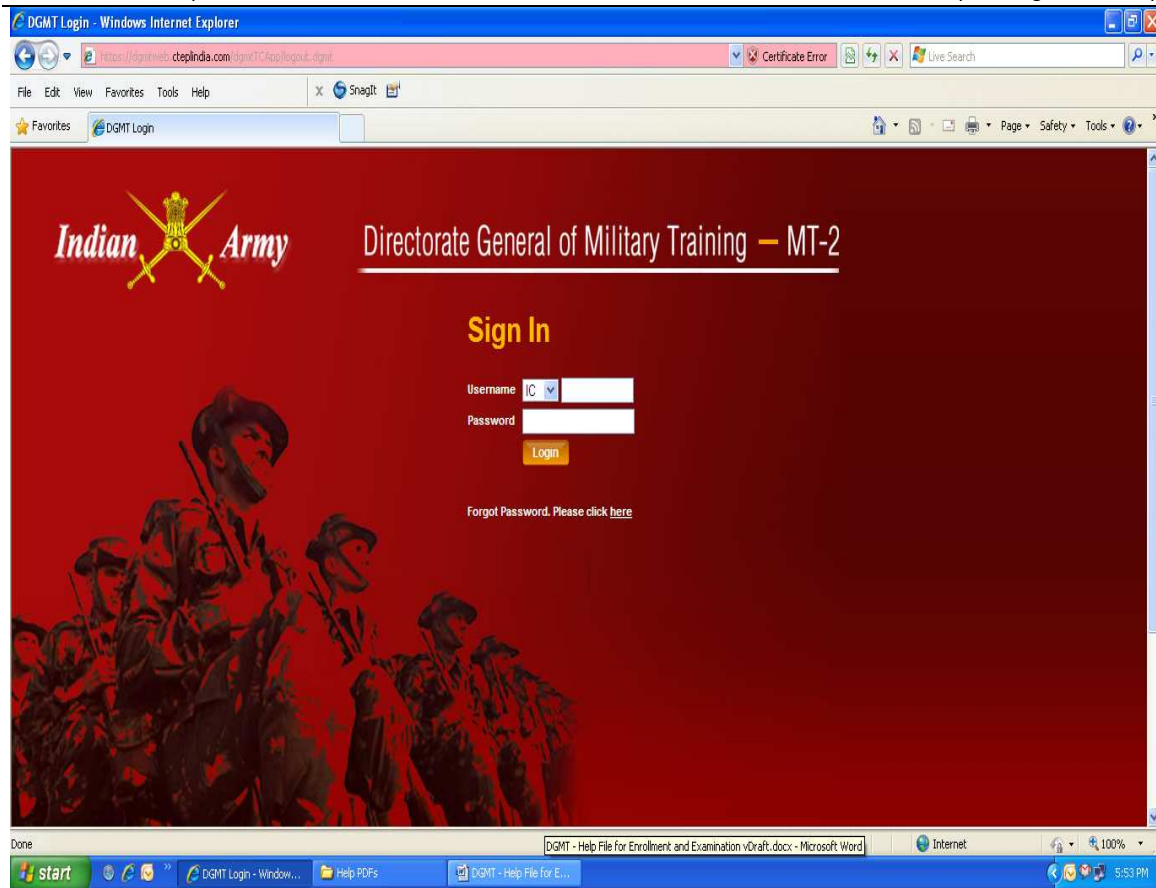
DGMT Login - Windows Internet Explorer

https://dgmtweb.cteplindia.com/dgmtTCApp/logout.dgmt

Certificate Error

Live Search

File Edit View Favorites Tools Help

Snagit

Favorites DGMT Login

Page Safety Tools

Indian Army

Directorate General of Military Training – MT-2

Sign In

Username IC

Password

Login

Forgot Password. Please click here

Done

DGMT - Help File for Enrollment and Examination vDraft.docx - Microsoft Word

Internet

100%

start

DGMT Login - Window...

Help PDFs

DGMT - Help File for E...

5:53 PM